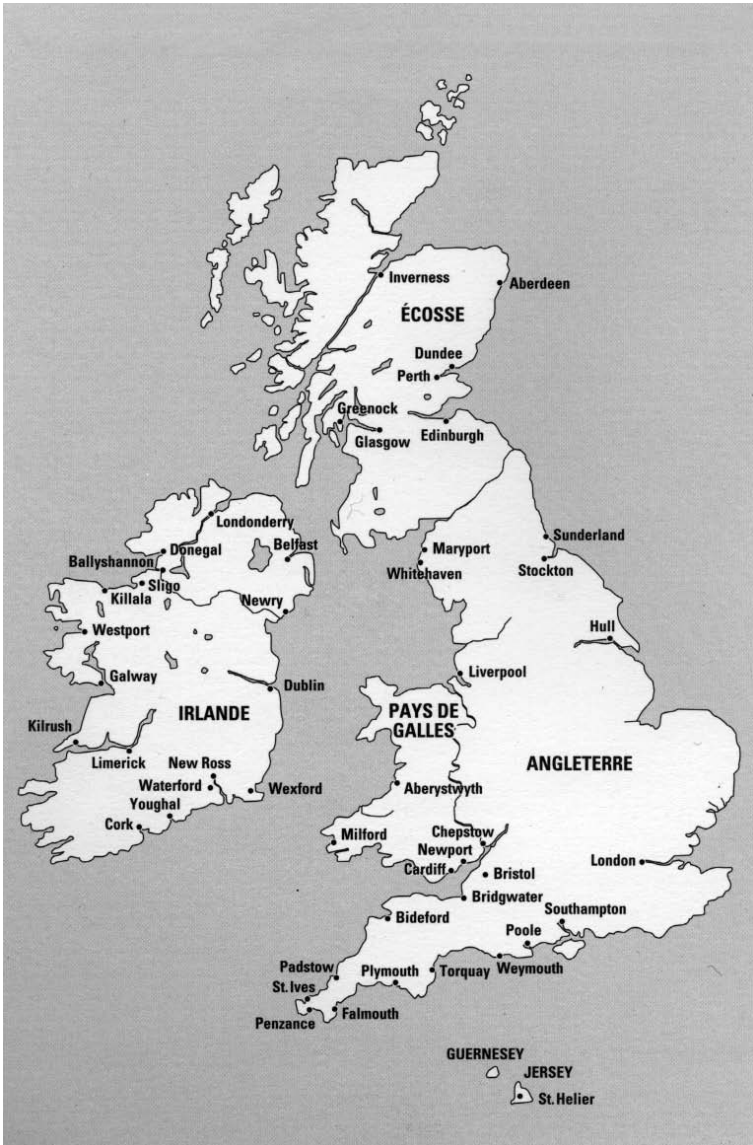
Inverness
Aberdeen
ÉCOSSE
Dundee
Perth
Greenock
Glasgow
Edinburgh
Londonderry
Belfast
Ballyshannon
Donegal
Sligo
Killala
Newry
Westport
Galway
Dublin
IRLANDE
Kilrush
Limerick
New Ross
Waterford
Wexford
Youghal
Cork
Maryport
Whitehaven
Sunderland
Stockton
Hull
Liverpool
PAYS DE GALLES
ANGLETERRE
Aberystwyth
Milford
Chepstow
Newport
Cardiff
Bristol
London
Bridgwater
Southampton
Bideford
Poole
Padstow
Plymouth
Torquay
Weymouth
St. Ives
Penzance
Falmouth
GUERNESEY
JERSEY
St. Helier